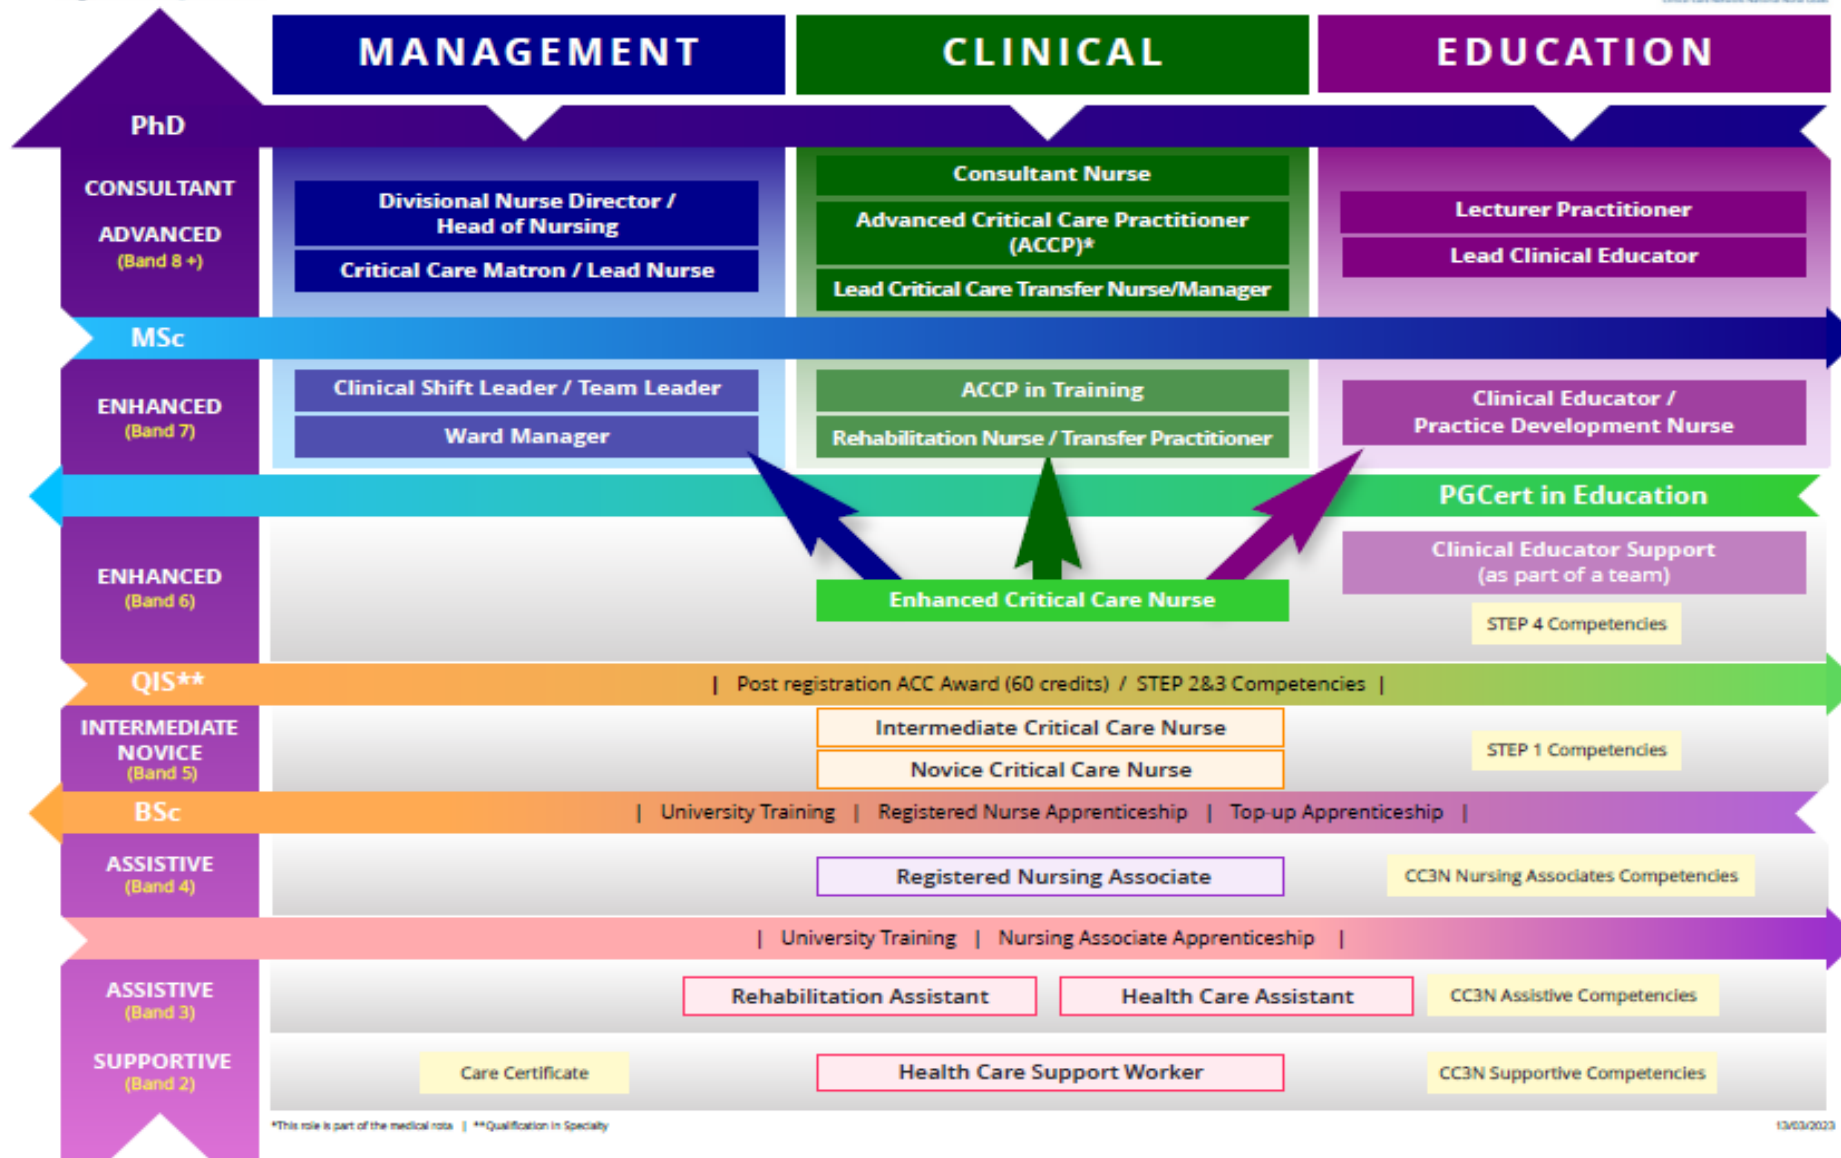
MANAGEMENT

CLINICAL

EDUCATION

PhD

CONSULTANT

ADVANCED
(Band 8 +)

Divisional Nurse Director / Head of Nursing

Critical Care Matron / Lead Nurse

Consultant Nurse

Advanced Critical Care Practitioner (ACCP)*

Lead Critical Care Transfer Nurse/Manager

Lecturer Practitioner

Lead Clinical Educator

MSc

ENHANCED
(Band 7)

Clinical Shift Leader / Team Leader

Ward Manager

ACCP in Training

Rehabilitation Nurse / Transfer Practitioner

Clinical Educator / Practice Development Nurse

PGCert in Education

ENHANCED
(Band 6)

Enhanced Critical Care Nurse

Clinical Educator Support (as part of a team)

STEP 4 Competencies

QIS**

| Post registration ACC Award (60 credits) / STEP 2&3 Competencies |

INTERMEDIATE
NOVICE
(Band 5)

Intermediate Critical Care Nurse

Novice Critical Care Nurse

STEP 1 Competencies

BSc

| University Training | Registered Nurse Apprenticeship | Top-up Apprenticeship |

ASSISTIVE
(Band 4)

Registered Nursing Associate

CC3N Nursing Associates Competencies

| University Training | Nursing Associate Apprenticeship |

ASSISTIVE
(Band 3)

Rehabilitation Assistant

Health Care Assistant

CC3N Assistive Competencies

SUPPORTIVE
(Band 2)

Care Certificate

Health Care Support Worker

CC3N Supportive Competencies

*This role is part of the medical rota | **Qualification in Specialty

13/03/2023